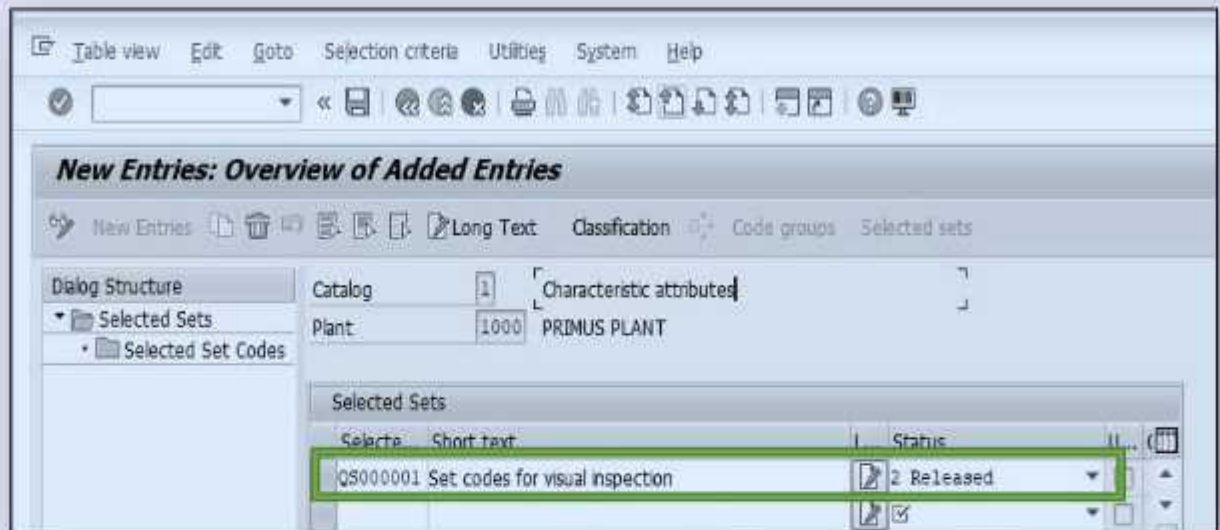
Table view Edit Goto Selection criteria Utilities System Help

New Entries: Overview of Added Entries

New Entries Long Text Classification Code groups Selected sets

Dialog Structure
Selected Sets
Selected Set Codes

Catalog 1 Characteristic attributes
Plant 1000 PRIMUS PLANT

Selected Sets

| Selecte... | Short text | I... | Status | U... |
|---|---|---|---|---|
| QS000001 | Set codes for visual inspection | | 2 Released | |
| | | | | |